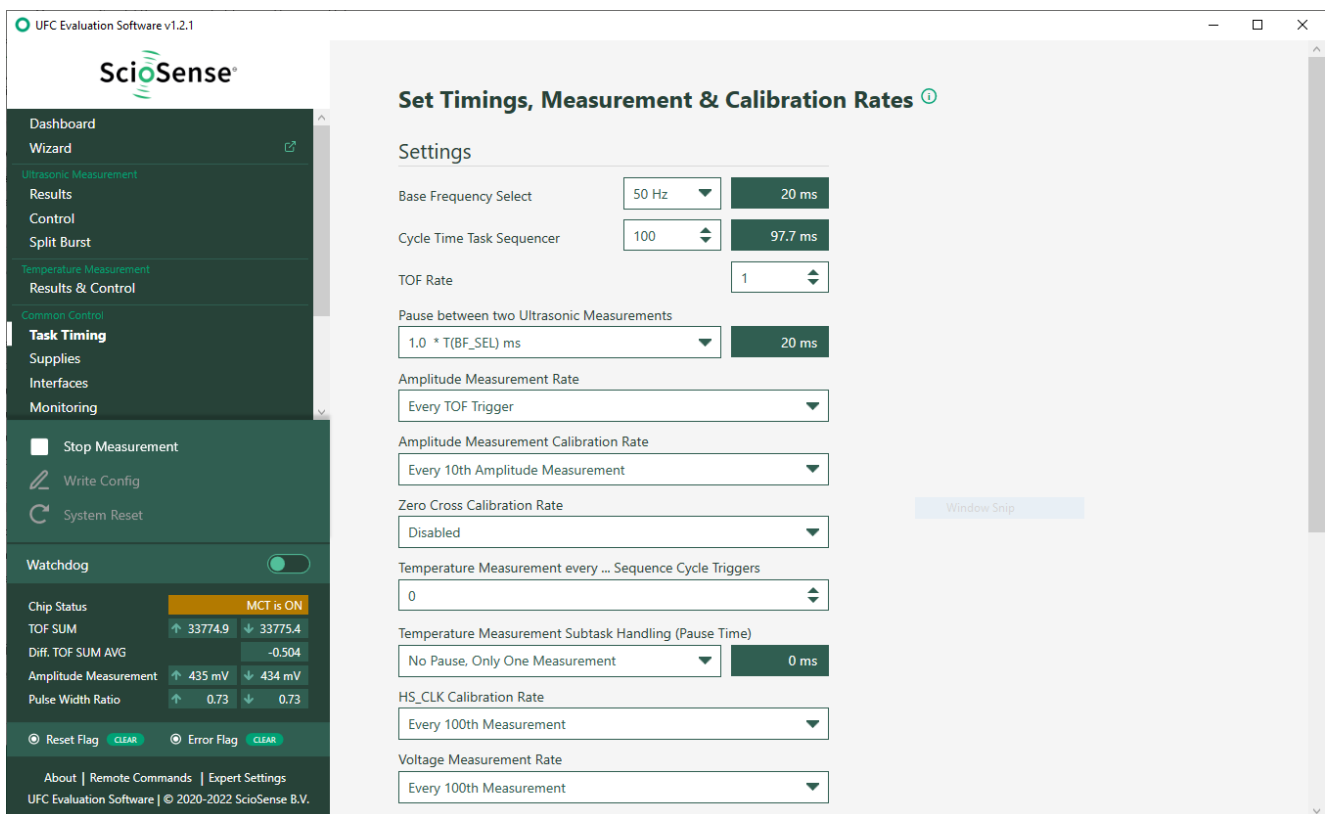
UFC Evaluation Software v1.2.1

ScioSense®

Dashboard
Wizard
Ultrasonic Measurement
Results
Control
Split Burst
Temperature Measurement
Results & Control
Common Control
Task Timing
Supplies
Interfaces
Monitoring

Stop Measurement
Write Config
System Reset

Watchdog

| Chip Status | MCT is ON | |
|---|---|---|
| TOF SUM | ↑ 33774.9 | ↓ 33775.4 |
| Diff. TOF SUM AVG | -0.504 | |
| Amplitude Measurement | ↑ 435 mV | ↓ 434 mV |
| Pulse Width Ratio | ↑ 0.73 | ↓ 0.73 |

Reset Flag CLEAR
Error Flag CLEAR

About | Remote Commands | Expert Settings
UFC Evaluation Software | © 2020-2022 ScioSense B.V.

Set Timings, Measurement & Calibration Rates

Settings

Base Frequency Select
50 Hz
20 ms

Cycle Time Task Sequencer
100
97.7 ms

TOF Rate
1

Pause between two Ultrasonic Measurements
1.0 * T(BF_SEL) ms
20 ms

Amplitude Measurement Rate
Every TOF Trigger

Amplitude Measurement Calibration Rate
Every 10th Amplitude Measurement

Zero Cross Calibration Rate
Disabled

Window Snip

Temperature Measurement every ... Sequence Cycle Triggers
0

Temperature Measurement Subtask Handling (Pause Time)
No Pause, Only One Measurement
0 ms

HS_CLK Calibration Rate
Every 100th Measurement

Voltage Measurement Rate
Every 100th Measurement